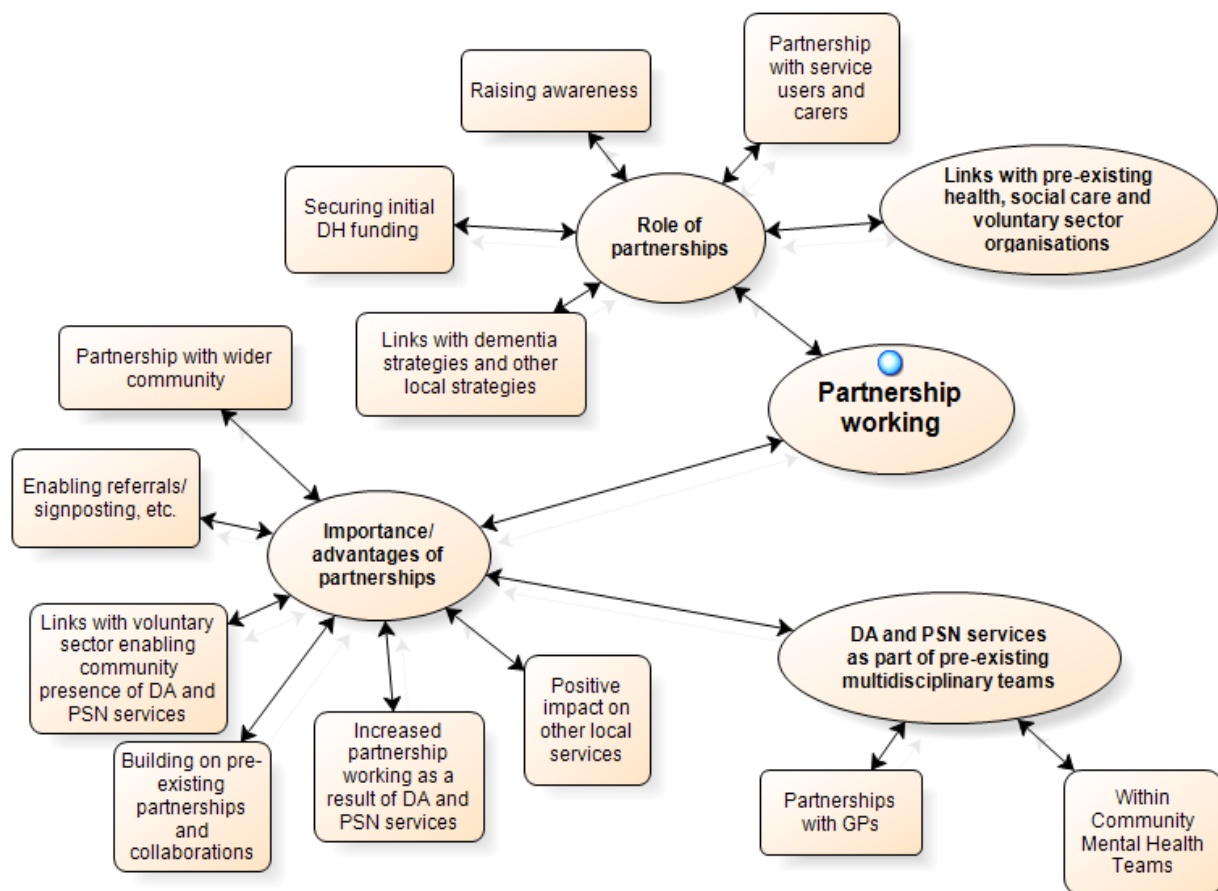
Raising awareness

Partnership with service users and carers

Securing initial DH funding

Role of partnerships

Links with pre-existing health, social care and voluntary sector organisations

Links with dementia strategies and other local strategies

Partnership with wider community

Partnership working

Enabling referrals/ signposting, etc.

Importance/ advantages of partnerships

Links with voluntary sector enabling community presence of DA and PSN services

Positive impact on other local services

DA and PSN services as part of pre-existing multidisciplinary teams

Building on pre-existing partnerships and collaborations

Increased partnership working as a result of DA and PSN services

Partnerships with GPs

Within Community Mental Health Teams